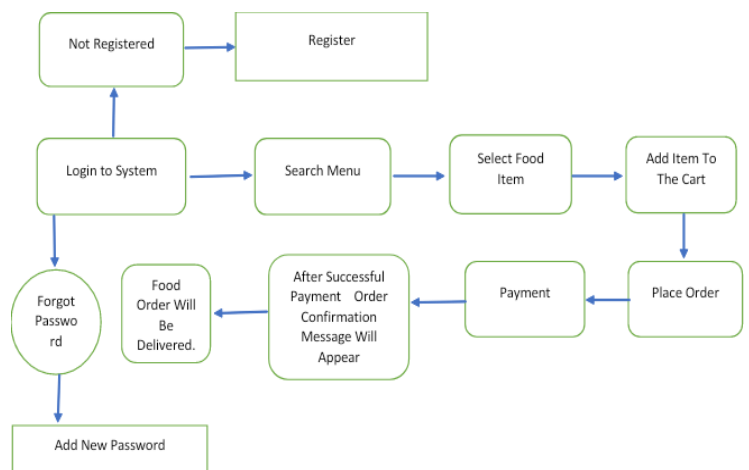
Not Registered

Register

Login to System

Search Menu

Select Food Item

Add Item To The Cart

Forgot Passwo rd

Food Order Will Be Delivered.

After Successful Payment Order Confirmation Message Will Appear

Payment

Place Order

Add New Password